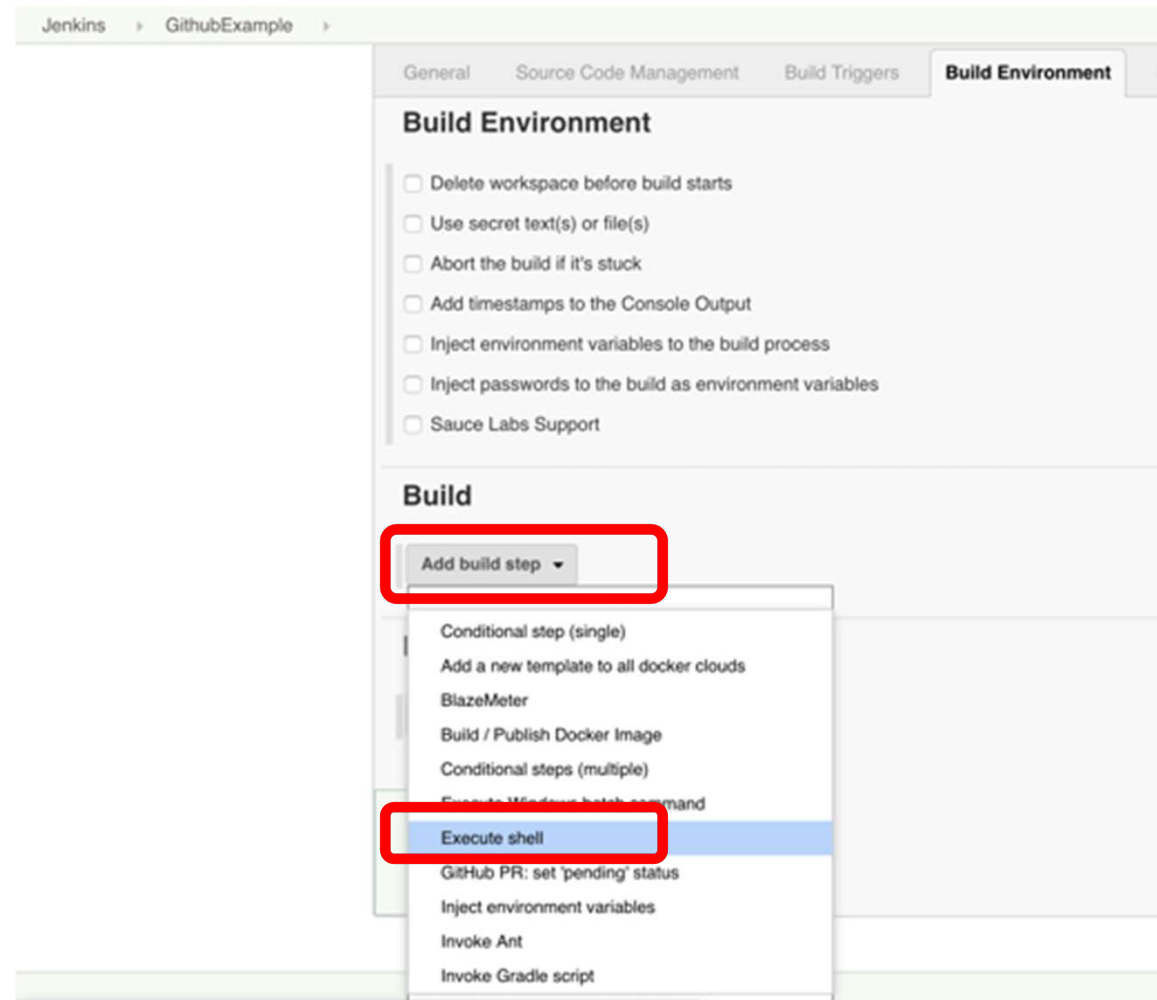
Jenkins › GithubExample ›

General Source Code Management Build Triggers Build Environment

Build Environment

Delete workspace before build starts

Use secret text(s) or file(s)

Abort the build if it's stuck

Add timestamps to the Console Output

Inject environment variables to the build process

Inject passwords to the build as environment variables

Sauce Labs Support

Build

Add build step

Conditional step (single)

Add a new template to all docker clouds

BlazeMeter

Build / Publish Docker Image

Conditional steps (multiple)

Execute Windows batch command

Execute shell

GitHub PR: set 'pending' status

Inject environment variables

Invoke Ant

Invoke Gradle script